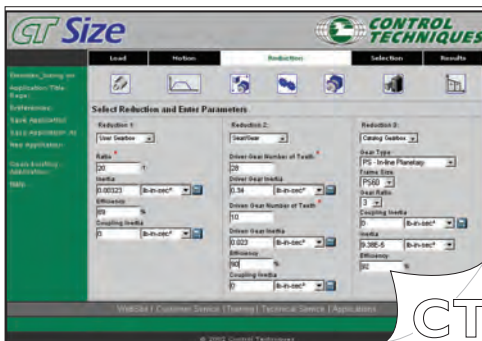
CT Size

CONTROL TECHNIQUES

Load | Motion | Reduction | Selection | Results

Sizing Info
Application Title Page
Preferences
Save Application
Save Application As
New Application
Cross Reference
Applications
Help

Select Reduction and Enter Parameters

Reduction 1:
User Gearbox
Ratio *
20 :1
Inertia
0.00323 lb-in-sec²
Efficiency
89 %
Coupling Inertia
0 lb-in-sec²

Reduction 2:
Gear/Gear
Driven Gear Number of Teeth *
28
Driven Gear Inertia
0.34 lb-in-sec²
Driven Gear Number of Teeth *
10
Driven Gear Inertia
0.023 lb-in-sec²
Efficiency
90 %
Coupling Inertia
0 lb-in-sec²

Reduction 3:
Catalog Gearbox
Gear Type
PS - In-line Planetary
Frame Size
PS60
Gear Ratio
3
Coupling Inertia
0 lb-in-sec²
Inertia
9.38E-5 lb-in-sec²
Efficiency
92 %

WebSite | Customer Service | Training | Technical Service | Applications

© 2002 Control Techniques

CT